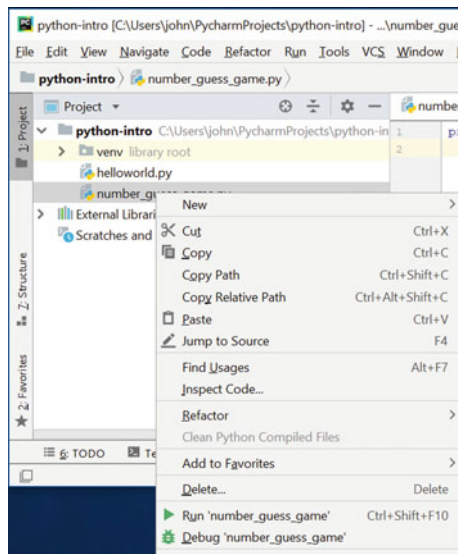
python-intro [C:\Users\john\PycharmProjects\python-intro] - ...\number_gue

File Edit View Navigate Code Refactor Run Tools VCS Window

python-intro 〉 number_guess_game.py

Project ▾

numbe

1: Project

python-intro C:\Users\john\PycharmProjects\python-in

venv library root

helloworld.py

number_gu

External Librari

Scratches and

1 pr
2

New

Cut Ctrl+X

Copy Ctrl+C

Copy Path Ctrl+Shift+C

Copy Relative Path Ctrl+Alt+Shift+C

Paste Ctrl+V

Jump to Source F4

Find Usages Alt+F7

Inspect Code...

Refactor

Clean Python Compiled Files

Add to Favorites

Delete... Delete

Run 'number_guess_game' Ctrl+Shift+F10

Debug 'number_guess_game'

Z: Structure

2: Favorites

6: TODO

Te